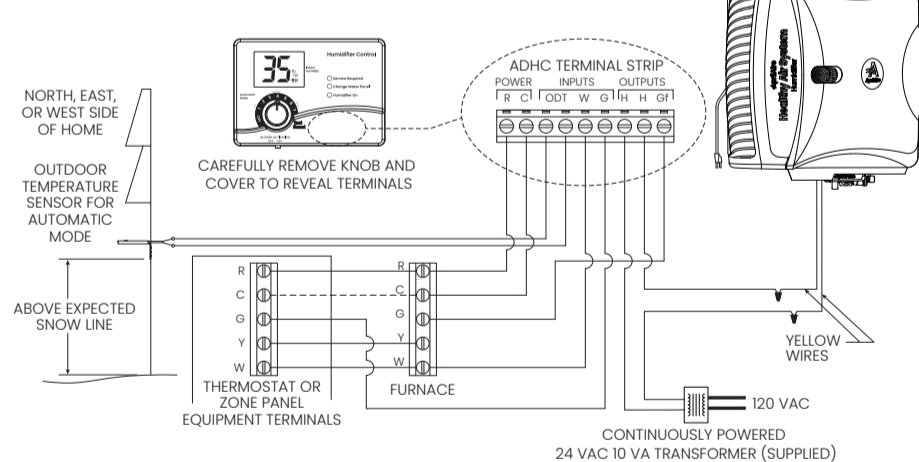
Humidifier Control

35 %

Service Required
Change Water Panel
Humidifier On

ADHC TERMINAL STRIP
POWER
R C
INPUTS
ODT W G
OUTPUTS
H H Gf

NORTH, EAST, OR WEST SIDE OF HOME

OUTDOOR TEMPERATURE SENSOR FOR AUTOMATIC MODE

CAREFULLY REMOVE KNOB AND COVER TO REVEAL TERMINALS

ABOVE EXPECTED SNOW LINE

R
C
G
Y
W

THERMOSTAT OR ZONE PANEL EQUIPMENT TERMINALS

R
C
G
Y
W

FURNACE

YELLOW WIRES

120 VAC

CONTINUOUSLY POWERED 24 VAC 10 VA TRANSFORMER (SUPPLIED)